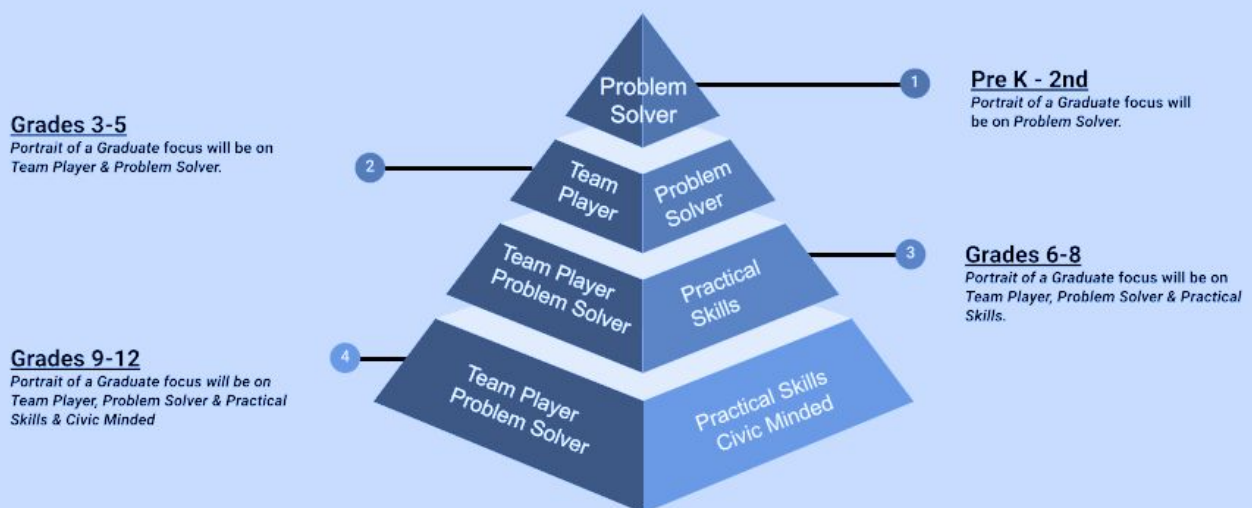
Problem Solver

1

Pre K - 2nd
Portrait of a Graduate focus will be on Problem Solver.

Grades 3-5
Portrait of a Graduate focus will be on Team Player & Problem Solver.

2

Team Player

Problem Solver

Team Player Problem Solver

Practical Skills

3

Grades 6-8
Portrait of a Graduate focus will be on Team Player, Problem Solver & Practical Skills.

Grades 9-12
Portrait of a Graduate focus will be on Team Player, Problem Solver & Practical Skills & Civic Minded

4

Team Player Problem Solver

Practical Skills Civic Minded